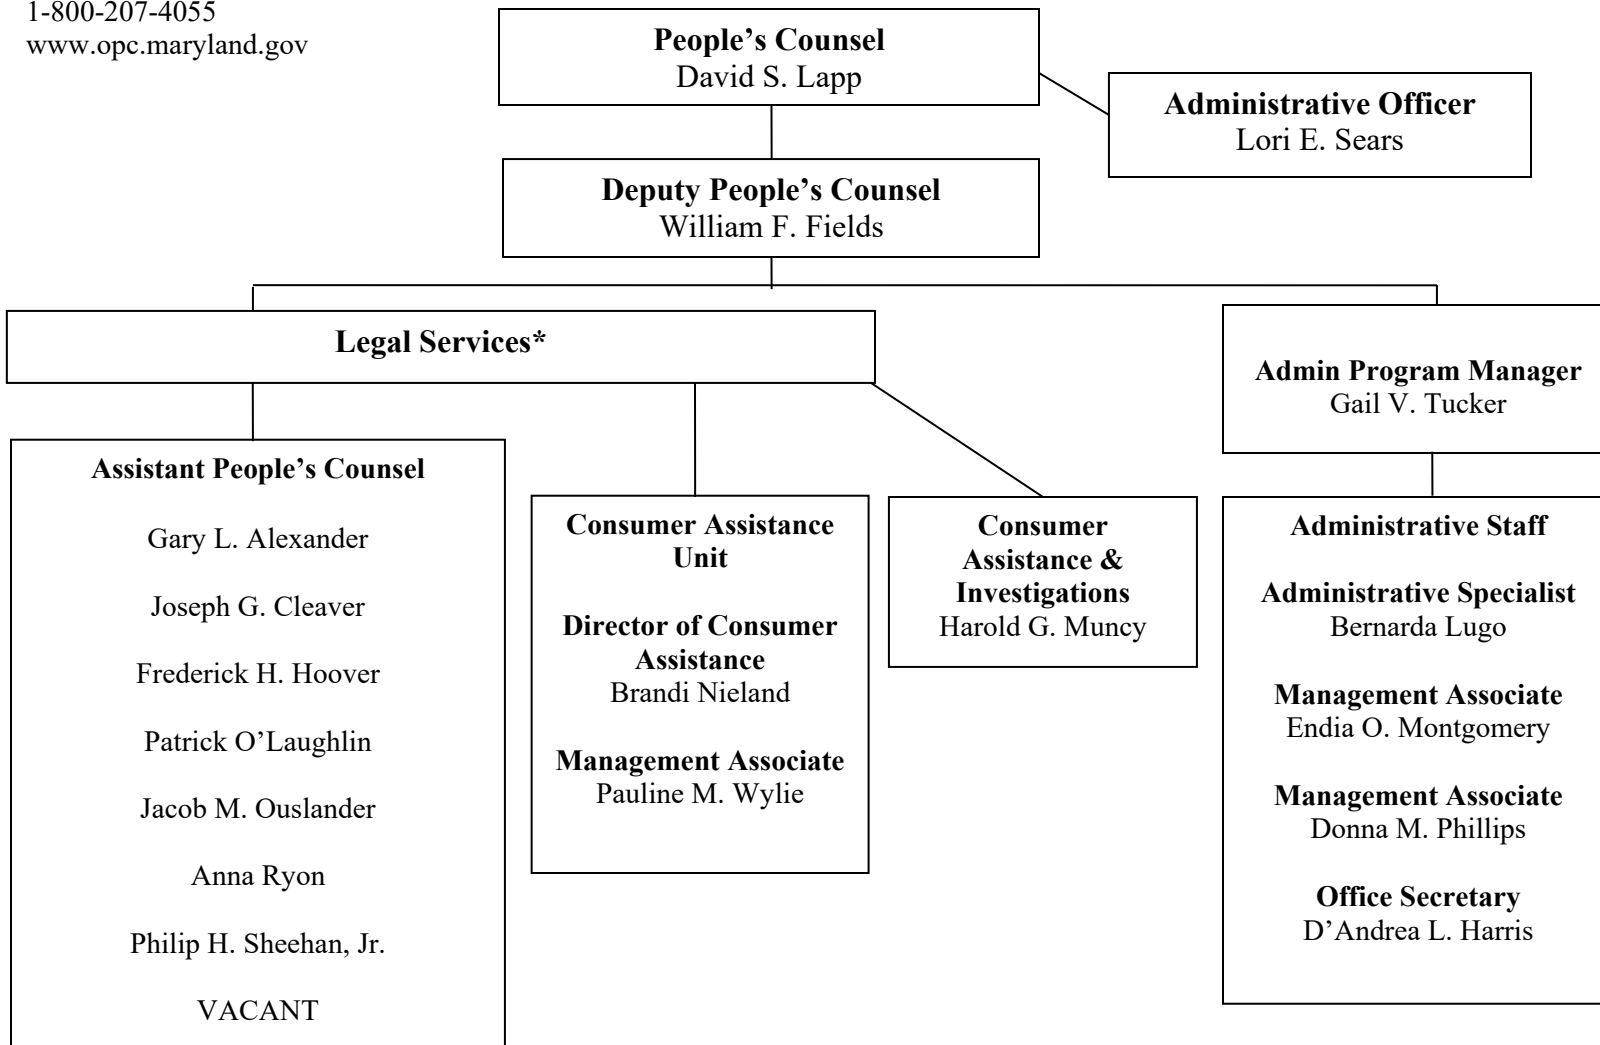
1-800-207-4055
www.opc.maryland.gov

**People's Counsel**
David S. Lapp

**Administrative Officer**
Lori E. Sears

**Deputy People's Counsel**
William F. Fields

**Legal Services***

**Admin Program Manager**
Gail V. Tucker

**Assistant People's Counsel**

Gary L. Alexander

Joseph G. Cleaver

Frederick H. Hoover

Patrick O'Laughlin

Jacob M. Ouslander

Anna Ryon

Philip H. Sheehan, Jr.

VACANT

**Consumer Assistance Unit**

**Director of Consumer Assistance**
Brandi Nieland

**Management Associate**
Pauline M. Wylie

**Consumer Assistance & Investigations**
Harold G. Muncy

**Administrative Staff**

**Administrative Specialist**
Bernarda Lugo

**Management Associate**
Endia O. Montgomery

**Management Associate**
Donna M. Phillips

**Office Secretary**
D'Andrea L. Harris